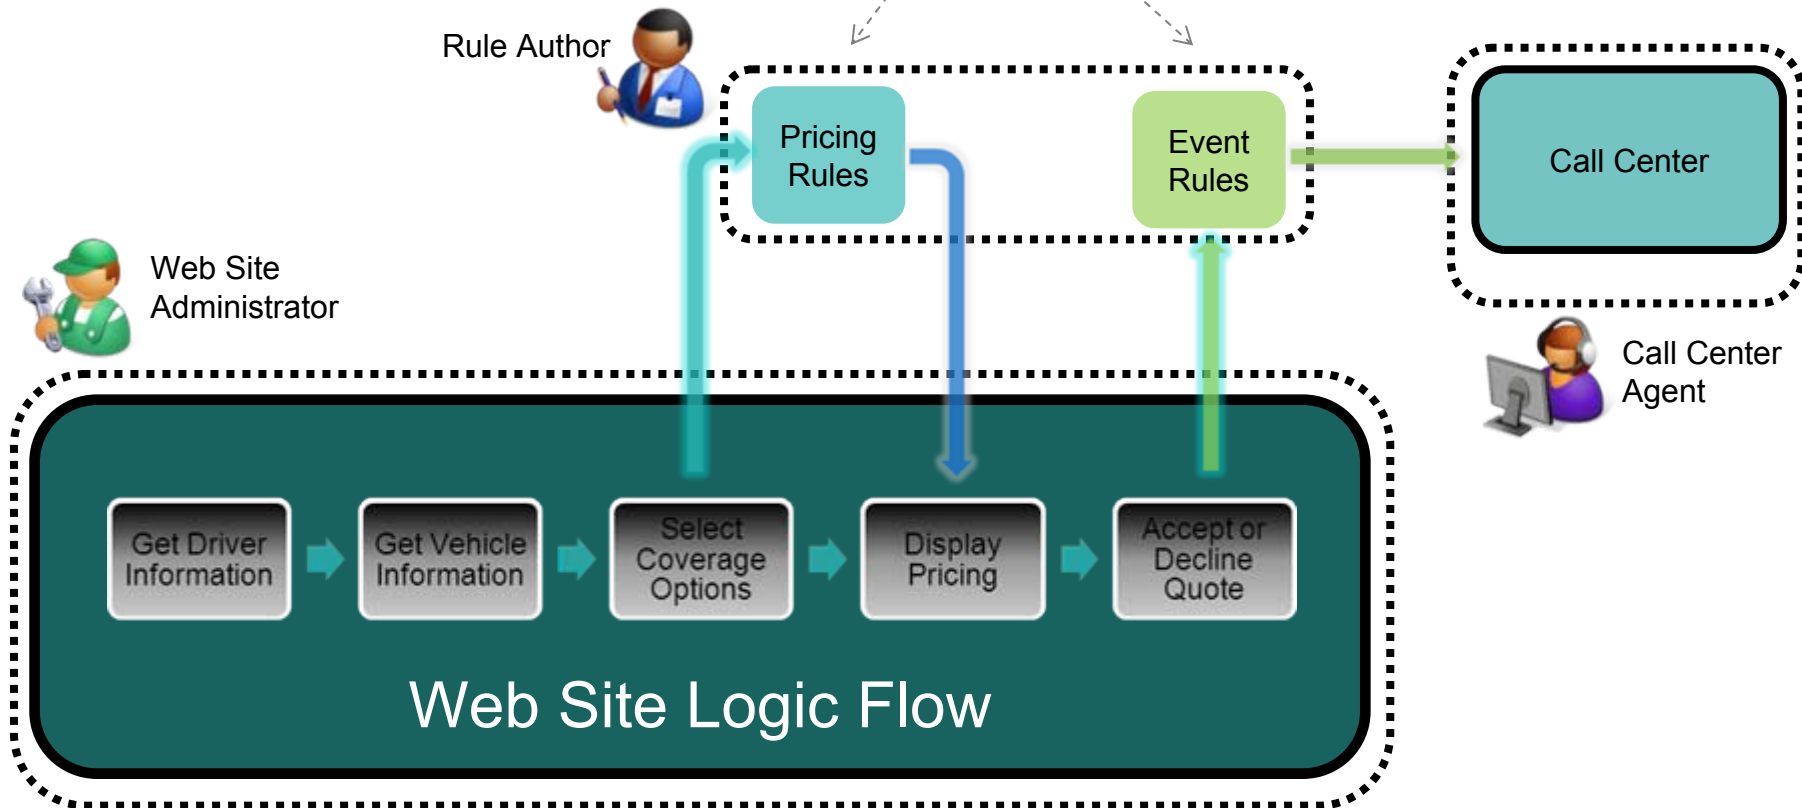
Rule Author

Pricing Rules

Event Rules

Call Center

Web Site Administrator

Call Center Agent

Get Driver Information

Get Vehicle Information

Select Coverage Options

Display Pricing

Accept or Decline Quote

Web Site Logic Flow